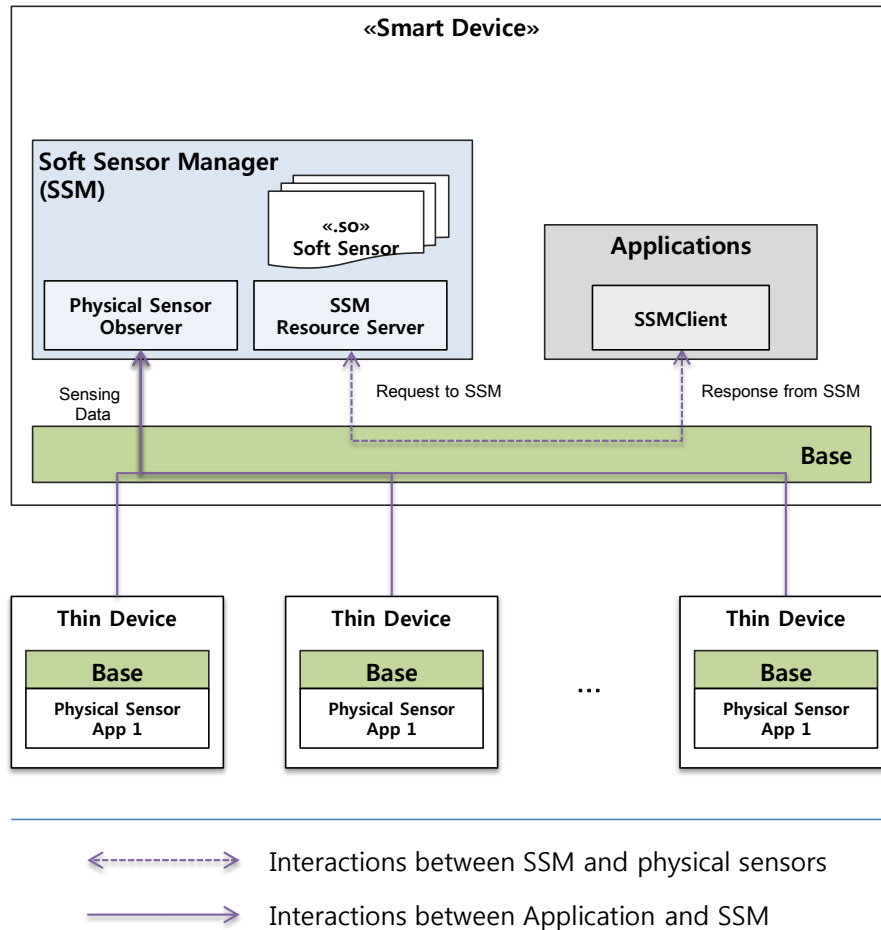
«Smart Device»

Soft Sensor Manager (SSM)

«.so» Soft Sensor

Physical Sensor Observer

SSM Resource Server

Applications

SSMClient

Sensing Data

Request to SSM

Response from SSM

Base

Thin Device

Base

Physical Sensor App 1

Thin Device

Base

Physical Sensor App 1

...

Thin Device

Base

Physical Sensor App 1

Interactions between SSM and physical sensors

Interactions between Application and SSM